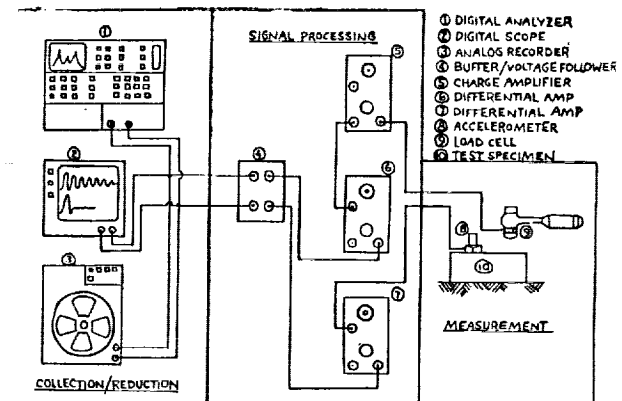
① DIGITAL ANALYZER
② DIGITAL SCOPE
③ ANALOG RECORDER
④ BUFFER/VOLTAGE FOLLOWER
⑤ CHARGE AMPLIFIER
⑥ DIFFERENTIAL AMP
⑦ DIFFERENTIAL AMP
⑧ ACCELEROMETER
⑨ LOAD CELL
⑩ TEST SPECIMEN

SIGNAL PROCESSING

①
②
③
④
⑤
⑥
⑦
⑧
⑨
⑩

MEASUREMENT

COLLECTION/REDUCTION